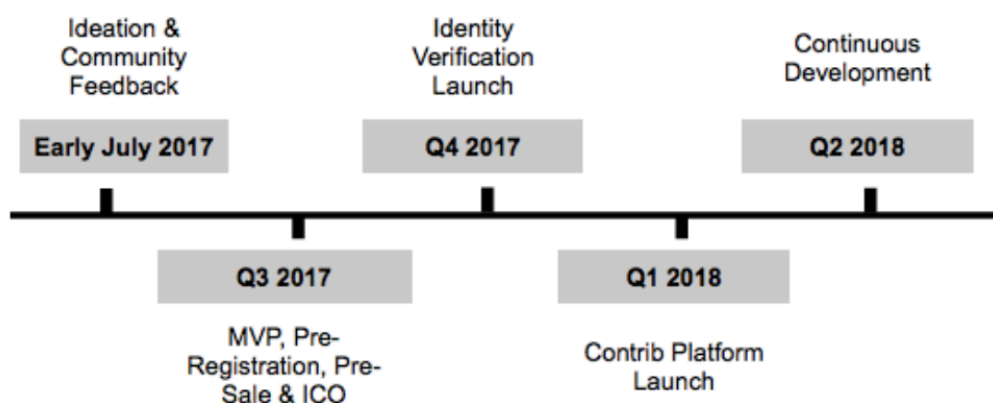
Ideation & Community Feedback

Early July 2017

Q3 2017

MVP, Pre-Registration, Pre-Sale & ICO

Identity Verification Launch

Q4 2017

Q1 2018

Contrib Platform Launch

Continuous Development

Q2 2018